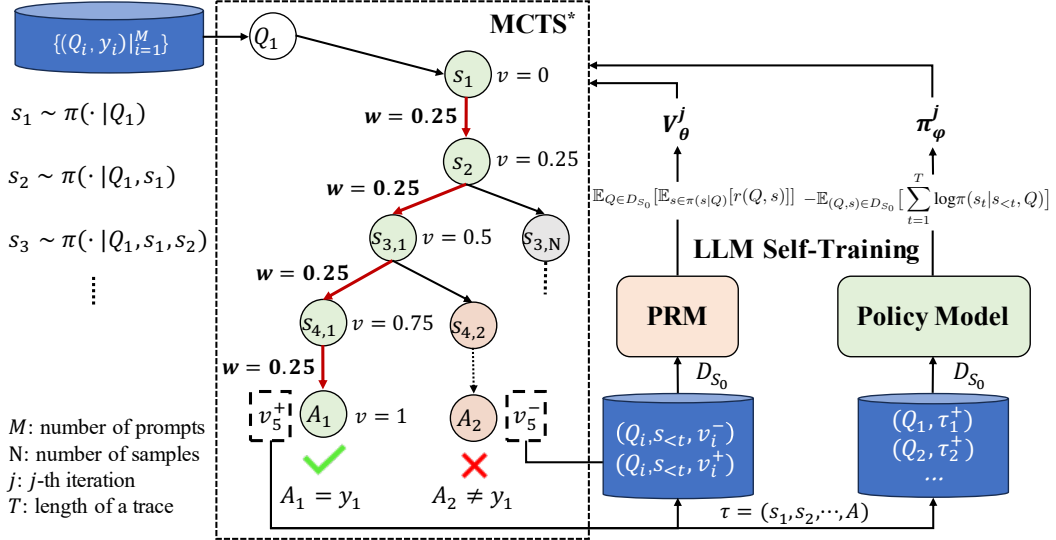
$\{(Q_i, y_i)|_{i=1}^{M}\}$

$s_1 \sim \pi(\cdot|Q_1)$

$s_2 \sim \pi(\cdot|Q_1, s_1)$

$s_3 \sim \pi(\cdot|Q_1, s_1, s_2)$

⋮

$M$: number of prompts
N: number of samples
$j$: $j$-th iteration
$T$: length of a trace

MCTS*

$Q_1$

$s_1$ $v = 0$

$w = 0.25$

$s_2$ $v = 0.25$

$w = 0.25$

$s_{3,1}$ $v = 0.5$

$s_{3,N}$

$w = 0.25$

$s_{4,1}$ $v = 0.75$

$s_{4,2}$

$w = 0.25$

$v_5^+$ $A_1$ $v = 1$

$A_2$ $v_5^-$

$A_1 = y_1$

$A_2 \neq y_1$

$V_\theta^j$

$\pi_\varphi^j$

$\mathbb{E}_{Q \in D_{S_0}}[\mathbb{E}_{s \in \pi(s|Q)}[r(Q,s)]]$

$-\mathbb{E}_{(Q,s) \in D_{S_0}}[\sum_{t=1}^{T} \log\pi(s_t|s_{<t}, Q)]$

LLM Self-Training

PRM

Policy Model

$D_{S_0}$

$D_{S_0}$

$(Q_i, s_{<t}, v_i^-)$
$(Q_i, s_{<t}, v_i^+)$

$(Q_1, \tau_1^+)$
$(Q_2, \tau_2^+)$
...

$\tau = (s_1, s_2, \cdots, A)$